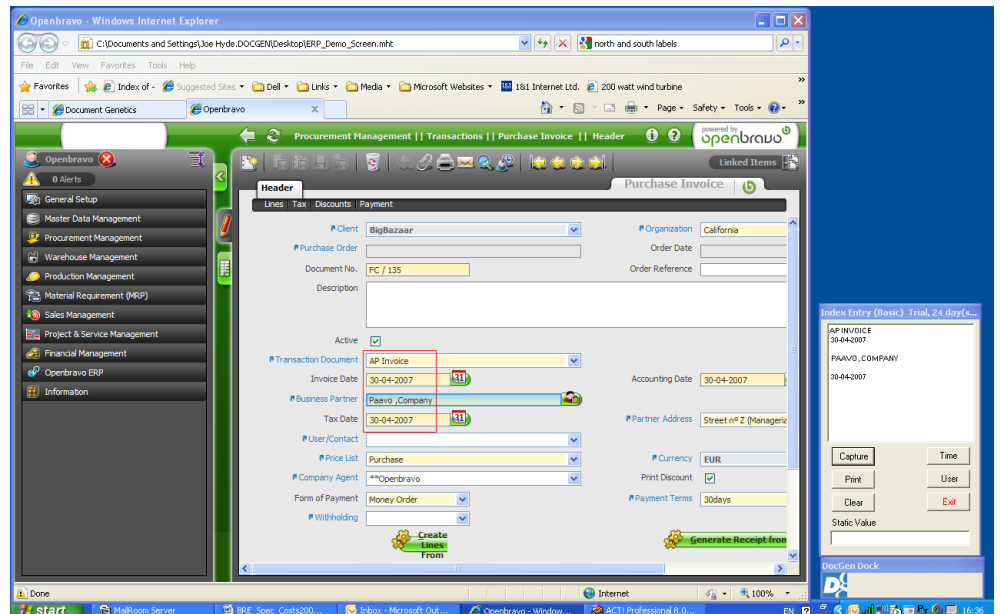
Openbravo - Windows Internet Explorer

C:\Documents and Settings\Joe Hyde.DOCGEN\Desktop\ERP_Demo_Screen.mht

north and south labels

File Edit View Favorites Tools Help

Favorites | Index of - | Suggested Sites | Dell | Links | Media | Microsoft Websites | 1&1 Internet Ltd. | 200 watt wind turbine

Document Genetics | Openbravo

Page | Safety | Tools

Procurement Management || Transactions || Purchase Invoice || Header

powered by openbravo

Openbravo

0 Alerts

General Setup
Master Data Management
Procurement Management
Warehouse Management
Production Management
Material Requirement (MRP)
Sales Management
Project & Service Management
Financial Management
Openbravo ERP
Information

Linked Items

Header

Purchase Invoice

Lines | Tax | Discounts | Payment

Client: BigBazaar
Organization: California
Purchase Order
Order Date
Document No.: FC / 135
Order Reference
Description
Active
Transaction Document: AP Invoice
Invoice Date: 30-04-2007
Accounting Date: 30-04-2007
Business Partner: Paavo ,Company
Tax Date: 30-04-2007
Partner Address: Street nº Z (Manageria
User/Contact
Price List: Purchase
Currency: EUR
Company Agent: **Openbravo
Print Discount
Form of Payment: Money Order
Payment Terms: 30days
Withholding

Create Lines From

Generate Receipt from

Index Entry (Basic) Trial, 24 day(s

AP INVOICE
30-04-2007

PAAVO ,COMPANY

30-04-2007

Capture
Time
Print
User
Clear
Exit
Static Value

DocGen Dock

Done

Internet

100%

start | MailRoom Server | BRE_Spec_Costs200... | Inbox - Microsoft Out... | Openbravo - Window... | ACT! Professional 8.0...

EN

16:36